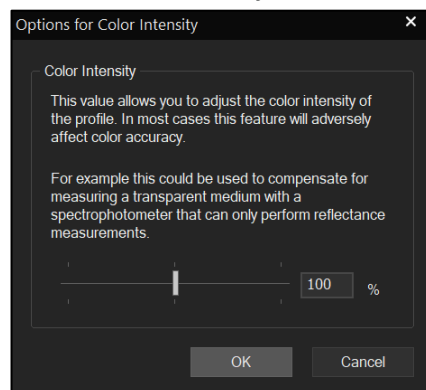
Options for Color Intensity
×

Color Intensity

This value allows you to adjust the color intensity of the profile. In most cases this feature will adversely affect color accuracy.

For example this could be used to compensate for measuring a transparent medium with a spectrophotometer that can only perform reflectance measurements.

100 %

OK
Cancel